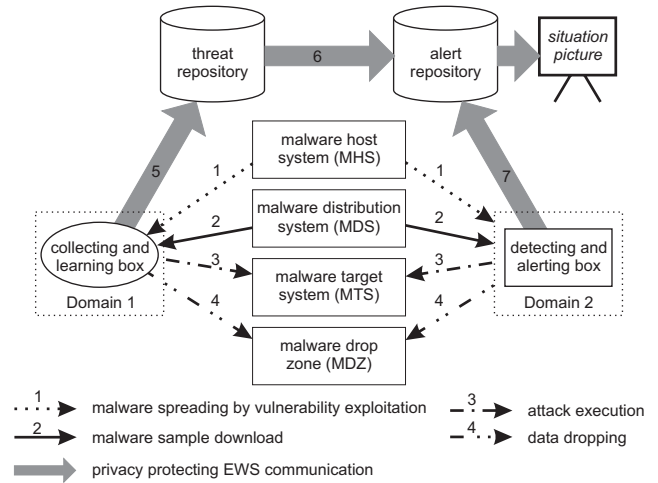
threat repository

6

alert repository

situation picture

malware host system (MHS)

5

1

1

7

malware distribution system (MDS)

2

2

collecting and learning box

detecting and alerting box

3

3

malware target system (MTS)

Domain 1

Domain 2

4

4

malware drop zone (MDZ)

1 malware spreading by vulnerability exploitation

3 attack execution

2 malware sample download

4 data dropping

privacy protecting EWS communication